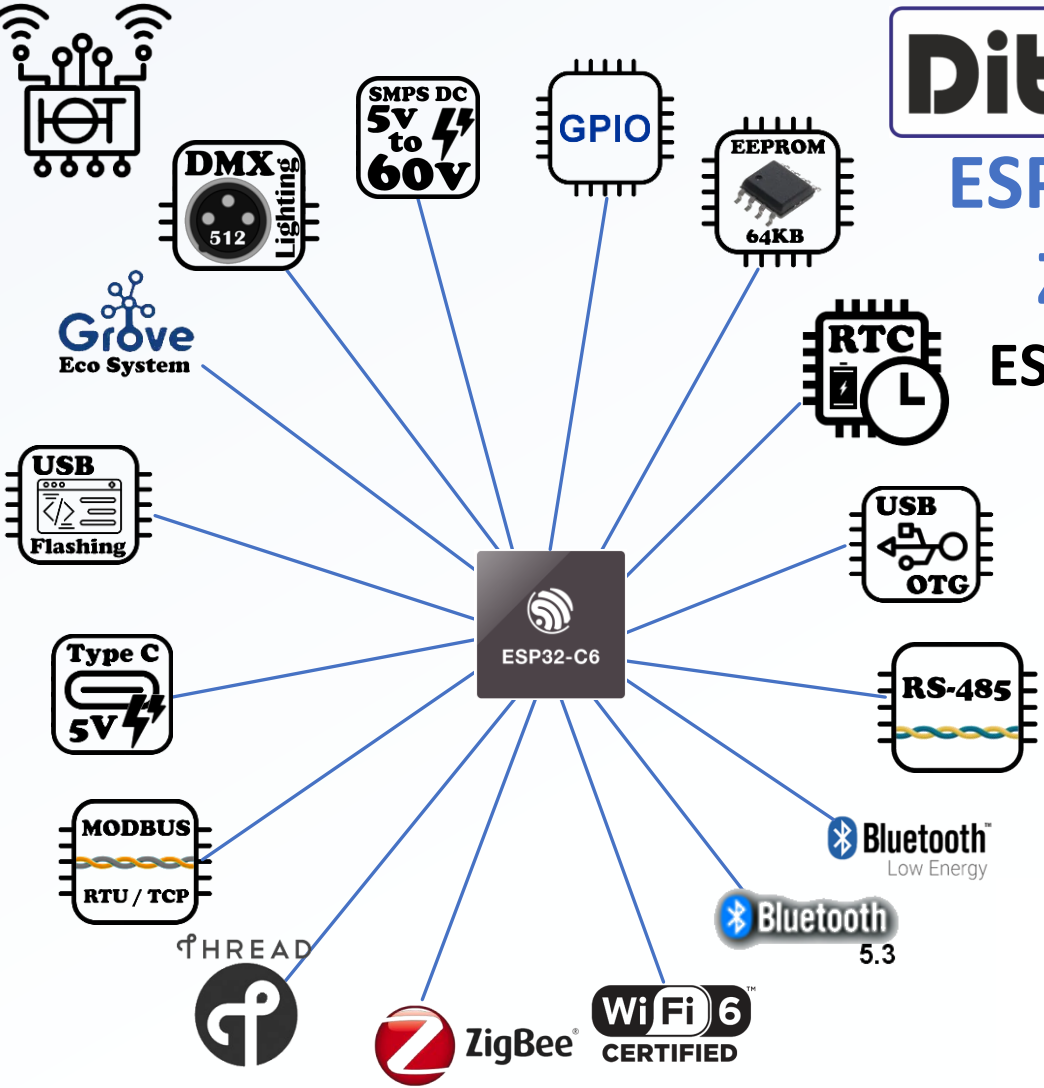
IOT

DMX 512 Lighting

SMPS DC 5v to 60v

GPIO

EEPROM 64KB

Dit

ESP

Z

ES

Grove Eco System

RTC

USB Flashing

USB OTG

ESP32-C6

Type C 5V

RS-485

MODBUS RTU / TCP

Bluetooth Low Energy

Bluetooth 5.3

THREAD

ZigBee

WiFi 6 CERTIFIED